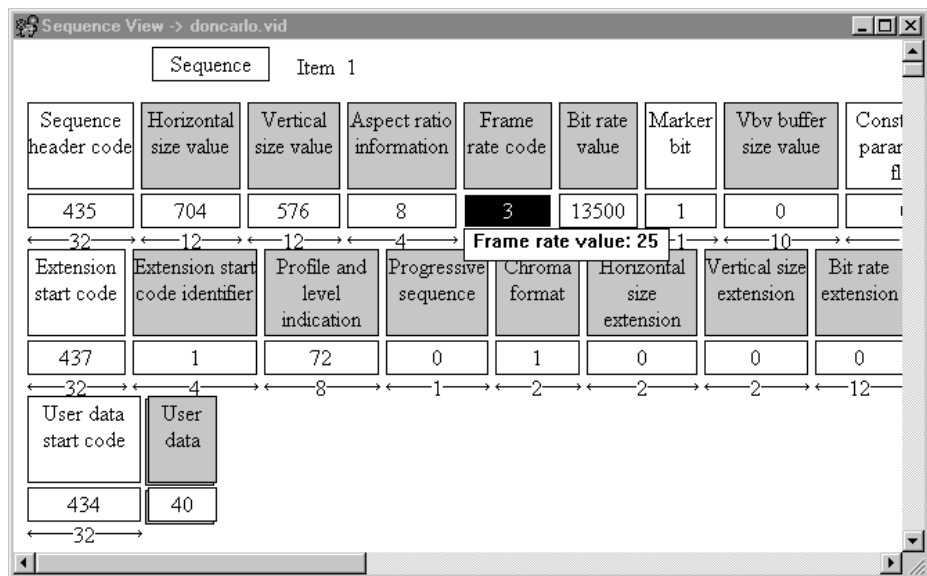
Sequence View -> doncarlo.vid

Sequence Item 1

| Sequence header code | Horizontal size value | Vertical size value | Aspect ratio information | Frame rate code | Bit rate value | Marker bit | Vbv buffer size value | Const param fl |
|---|---|---|---|---|---|---|---|---|
| 435 | 704 | 576 | 8 | 3 | 13500 | 1 | 0 | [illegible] |
| 32 | 12 | 12 | 4 | | | 1 | 10 | |

Frame rate value: 25

| Extension start code | Extension start code identifier | Profile and level indication | Progressive sequence | Chroma format | Horizontal size extension | Vertical size extension | Bit rate extension |
|---|---|---|---|---|---|---|---|
| 437 | 1 | 72 | 0 | 1 | 0 | 0 | 0 |
| 32 | 4 | 8 | 1 | 2 | 2 | 2 | 12 |

| User data start code | User data |
|---|---|
| 434 | 40 |
| 32 | |